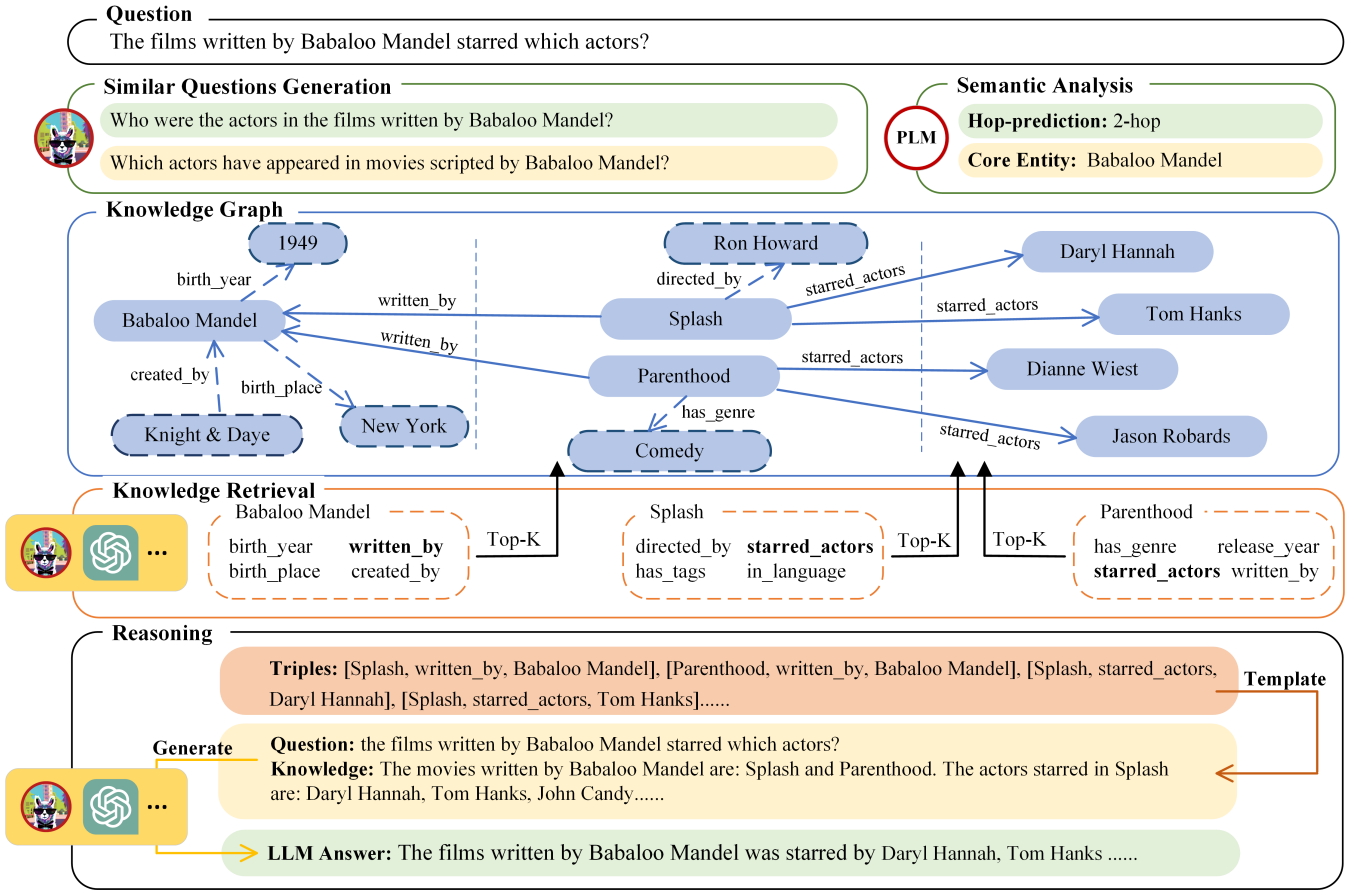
Question
The films written by Babaloo Mandel starred which actors?

Similar Questions Generation
Who were the actors in the films written by Babaloo Mandel?
Which actors have appeared in movies scripted by Babaloo Mandel?

Semantic Analysis
PLM
Hop-prediction: 2-hop
Core Entity: Babaloo Mandel

Knowledge Graph
1949
birth_year
Babaloo Mandel
created_by
birth_place
Knight & Daye
New York
written_by
written_by
Ron Howard
directed_by
Splash
Parenthood
has_genre
Comedy
starred_actors
starred_actors
starred_actors
starred_actors
Daryl Hannah
Tom Hanks
Dianne Wiest
Jason Robards

Knowledge Retrieval
...
Babaloo Mandel
birth_year **written_by**
birth_place created_by
Top-K
Splash
directed_by **starred_actors**
has_tags in_language
Top-K
Top-K
Parenthood
has_genre release_year
**starred_actors** written_by

Reasoning
Triples: [Splash, written_by, Babaloo Mandel], [Parenthood, written_by, Babaloo Mandel], [Splash, starred_actors, Daryl Hannah], [Splash, starred_actors, Tom Hanks]......
Template
Generate
...
Question: the films written by Babaloo Mandel starred which actors?
Knowledge: The movies written by Babaloo Mandel are: Splash and Parenthood. The actors starred in Splash are: Daryl Hannah, Tom Hanks, John Candy......
LLM Answer: The films written by Babaloo Mandel was starred by Daryl Hannah, Tom Hanks ......